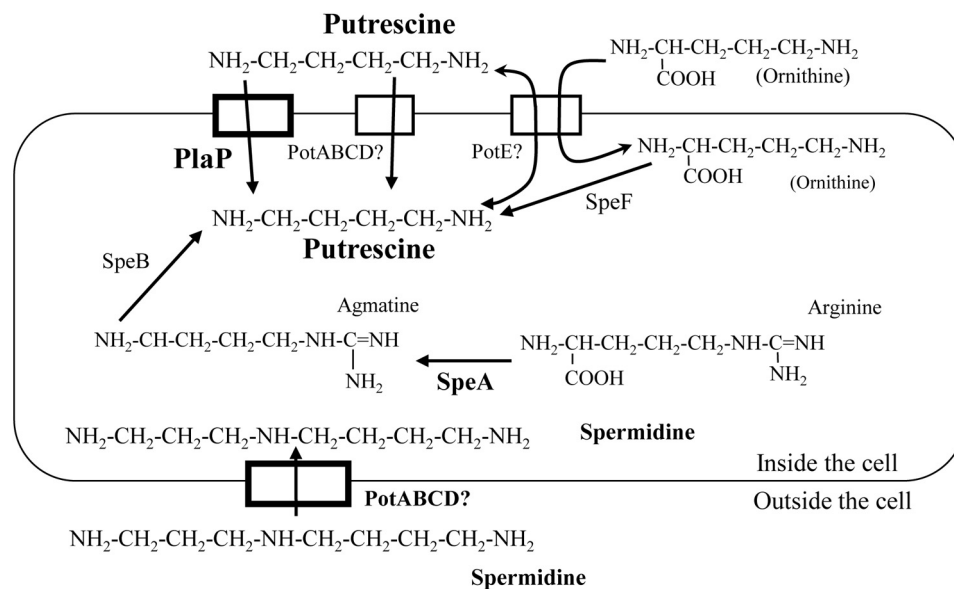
Putrescine

$NH_2-CH_2-CH_2-CH_2-CH_2-NH_2$

$NH_2-CH-CH_2-CH_2-CH_2-NH_2$
COOH (Ornithine)

PlaP

PotABCD?

PotE?

$NH_2-CH-CH_2-CH_2-CH_2-NH_2$
COOH (Ornithine)

SpeF

$NH_2-CH_2-CH_2-CH_2-CH_2-NH_2$

Putrescine

SpeB

Agmatine

$NH_2-CH-CH_2-CH_2-CH_2-NH-C=NH$
$NH_2$

SpeA

Arginine

$NH_2-CH-CH_2-CH_2-CH_2-NH-C=NH$
COOH $NH_2$

$NH_2-CH_2-CH_2-CH_2-NH-CH_2-CH_2-CH_2-CH_2-NH_2$

Spermidine

Inside the cell

PotABCD?

Outside the cell

$NH_2-CH_2-CH_2-CH_2-NH-CH_2-CH_2-CH_2-CH_2-NH_2$

Spermidine